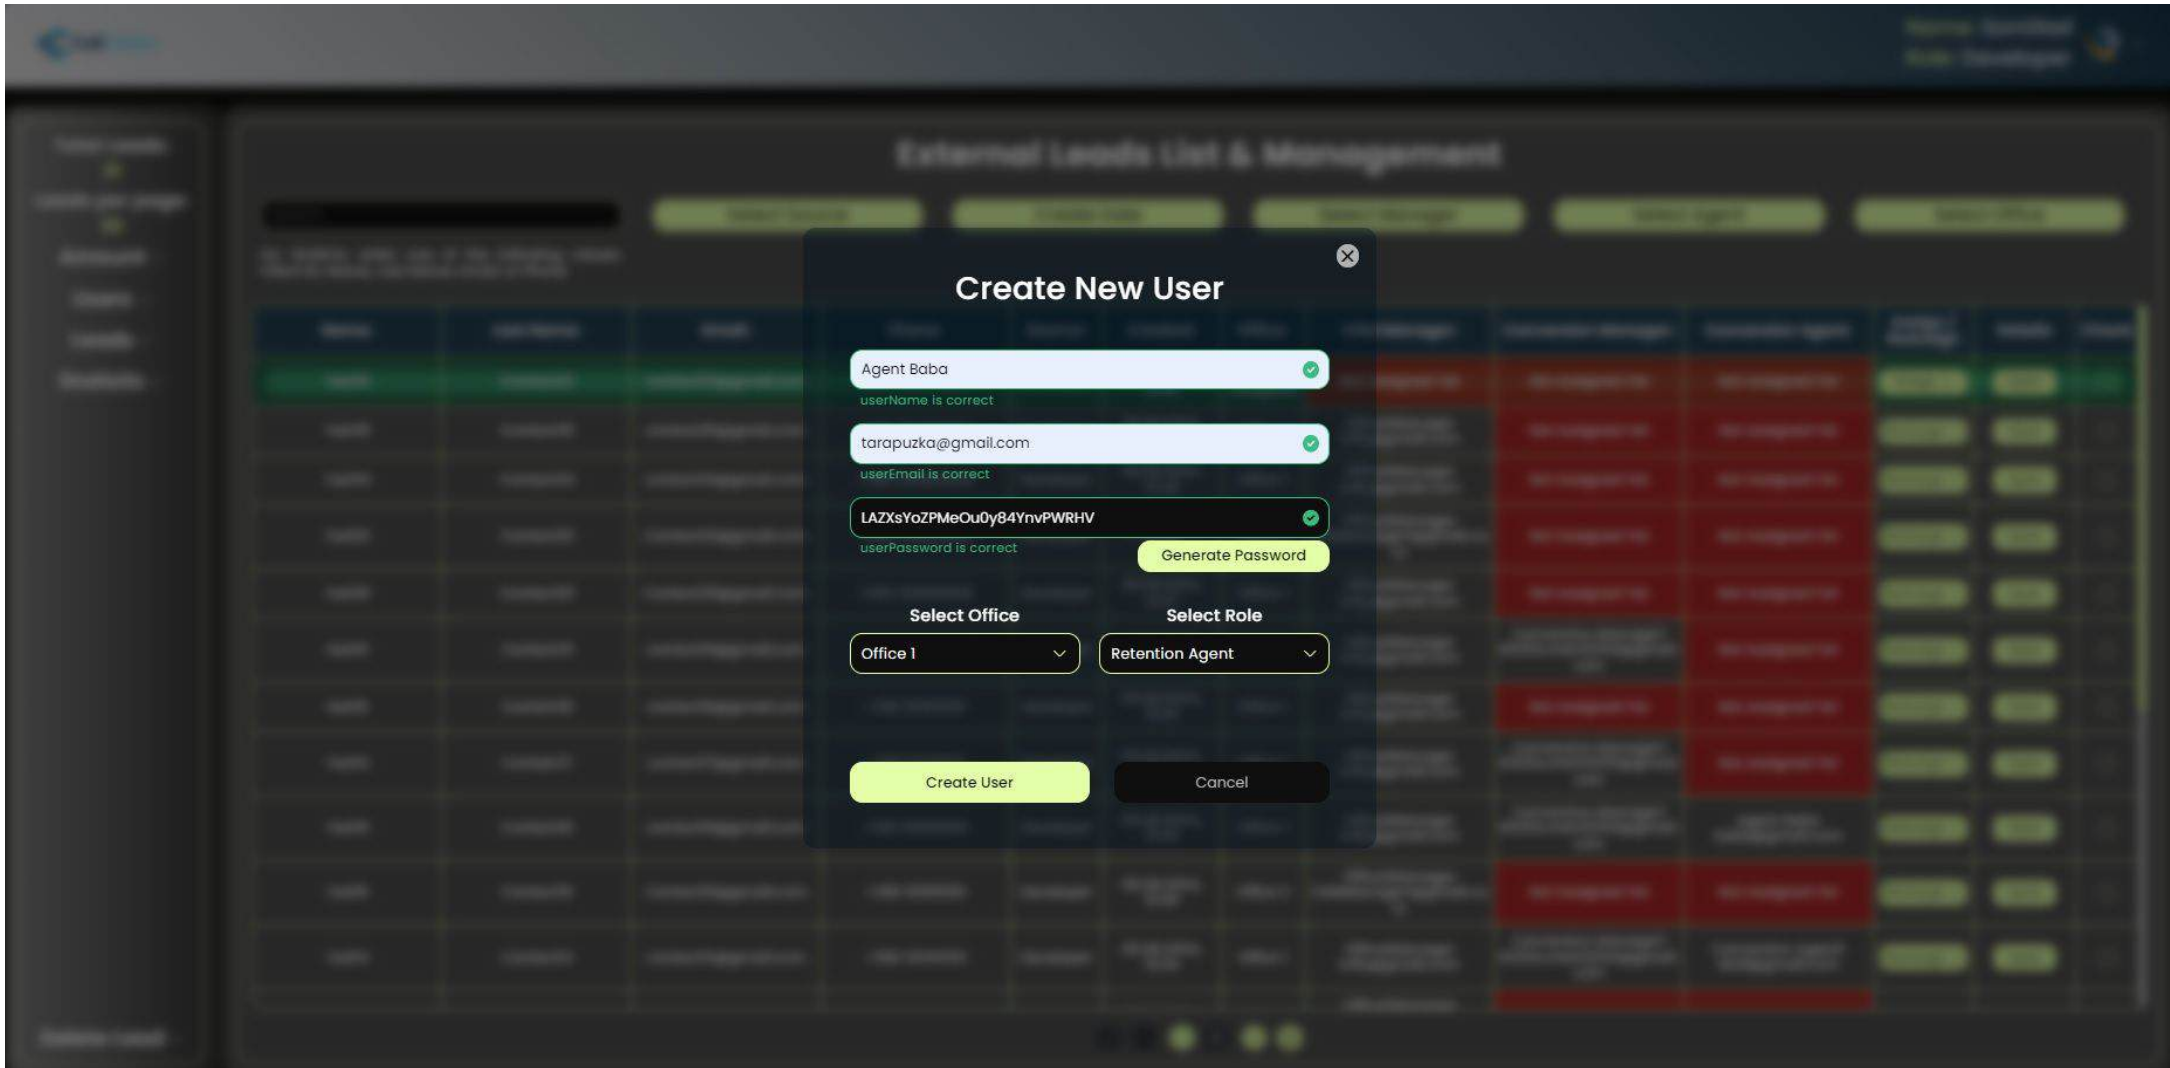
Create New User

Agent Baba

userName is correct

tarapuzka@gmail.com

userEmail is correct

LAZXsYoZPMeOu0y84YnvPWRHV

userPassword is correct

Generate Password

Select Office

Office 1

Select Role

Retention Agent

Create User

Cancel